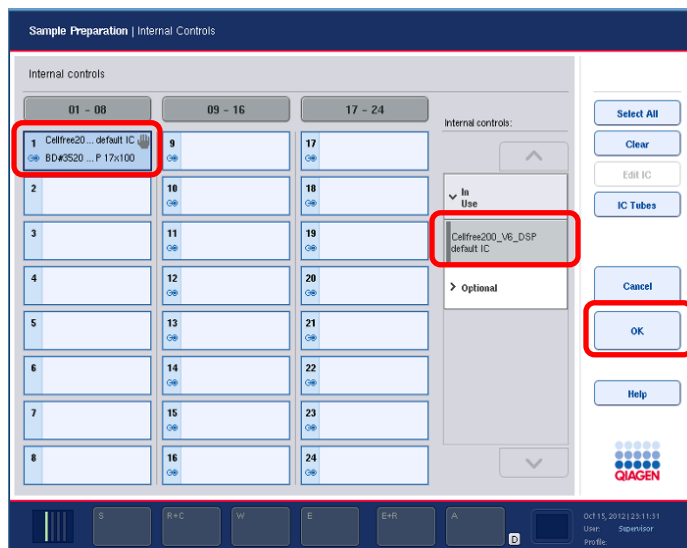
Sample Preparation | Internal Controls

Internal controls

01 - 08

09 - 16

17 - 24

1 Cellfree20... default IC
BD#3520 ... P 17x100

2

3

4

5

6

7

8

9

10

11

12

13

14

15

16

17

18

19

20

21

22

23

24

Internal controls:

In Use

Cellfree200_V6_DSP default IC

Optional

Select All

Clear

Edit IC

IC Tubes

Cancel

OK

Help

QIAGEN

S

R+C

W

E

E+R

A

D

Oct 15, 2012 | 23:11:31
User: Supervisor
Profile: